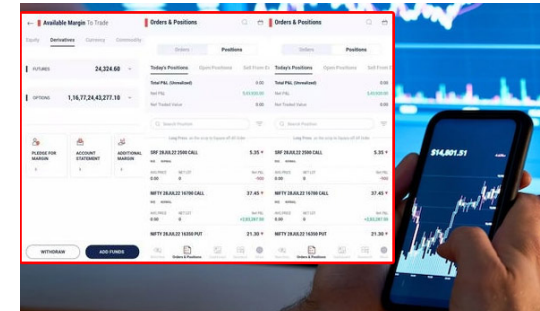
← Available Margin To Trade

Equity Derivatives Currency Commodity

FUTURES 24,324.60

OPTIONS 1,16,77,24,43,277.10

PLEDGE FOR MARGIN

ACCOUNT STATEMENT

ADDITIONAL MARGIN

WITHDRAW

ADD FUNDS

Orders & Positions

Orders Positions

Today's Positions Open Positions Sell From E

Total P&L (Unrealised) 0.00

Net P&L 5,53,600.00

Net Traded Value 0.00

Search Position

SRF 28JUL22 2500 CALL 5.35

NIFTY 28JUL22 16700 CALL 37.45

+2,95,287.50

NIFTY 28JUL22 16350 PUT 21.30

Orders & Positions

Orders & Positions

Orders Positions

Today's Positions Open Positions Sell From E

Total P&L (Unrealised) 0.00

Net P&L 5,53,600.00

Net Traded Value 0.00

Search Position

SRF 28JUL22 2500 CALL 5.35

NIFTY 28JUL22 16700 CALL 37.45

+2,95,287.50

NIFTY 28JUL22 16350 PUT 21.30

Orders & Positions

$14,801.51